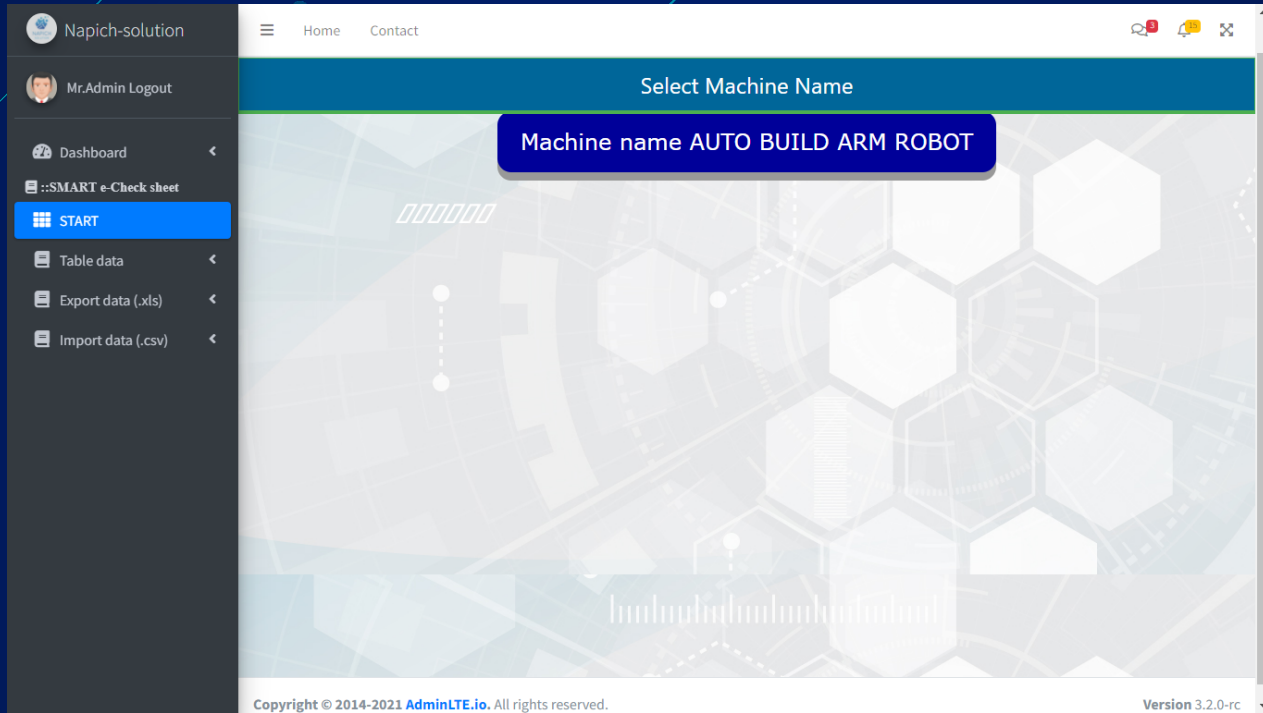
Napich-solution

Mr.Admin Logout

Dashboard

::SMART e-Check sheet

START

Table data

Export data (.xls)

Import data (.csv)

Home Contact

3 15

Select Machine Name

Machine name AUTO BUILD ARM ROBOT

Copyright © 2014-2021 AdminLTE.io. All rights reserved.

Version 3.2.0-rc